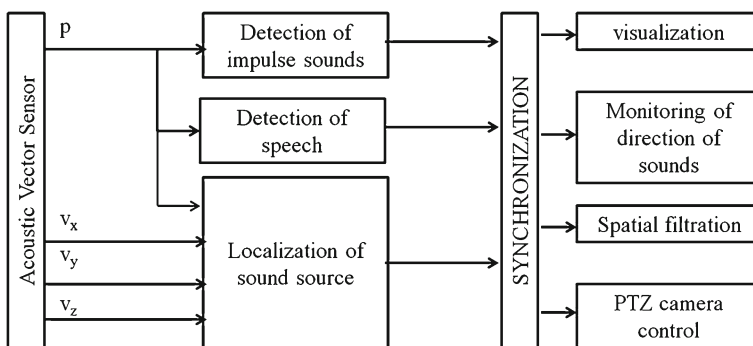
Acoustic Vector Sensor

p

$v_x$

$v_y$

$v_z$

Detection of impulse sounds

Detection of speech

Localization of sound source

SYNCHRONIZATION

visualization

Monitoring of direction of sounds

Spatial filtration

PTZ camera control